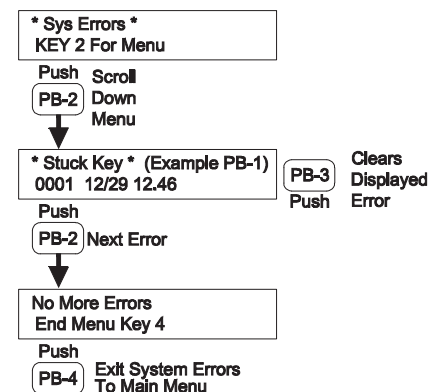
* Sys Errors *
KEY 2 For Menu

Push
PB-2
Scroll Down Menu

* Stuck Key * (Example PB-1)
0001 12/29 12.46

PB-3
Push
Clears Displayed Error

Push
PB-2
Next Error

No More Errors
End Menu Key 4

Push
PB-4
Exit System Errors To Main Menu